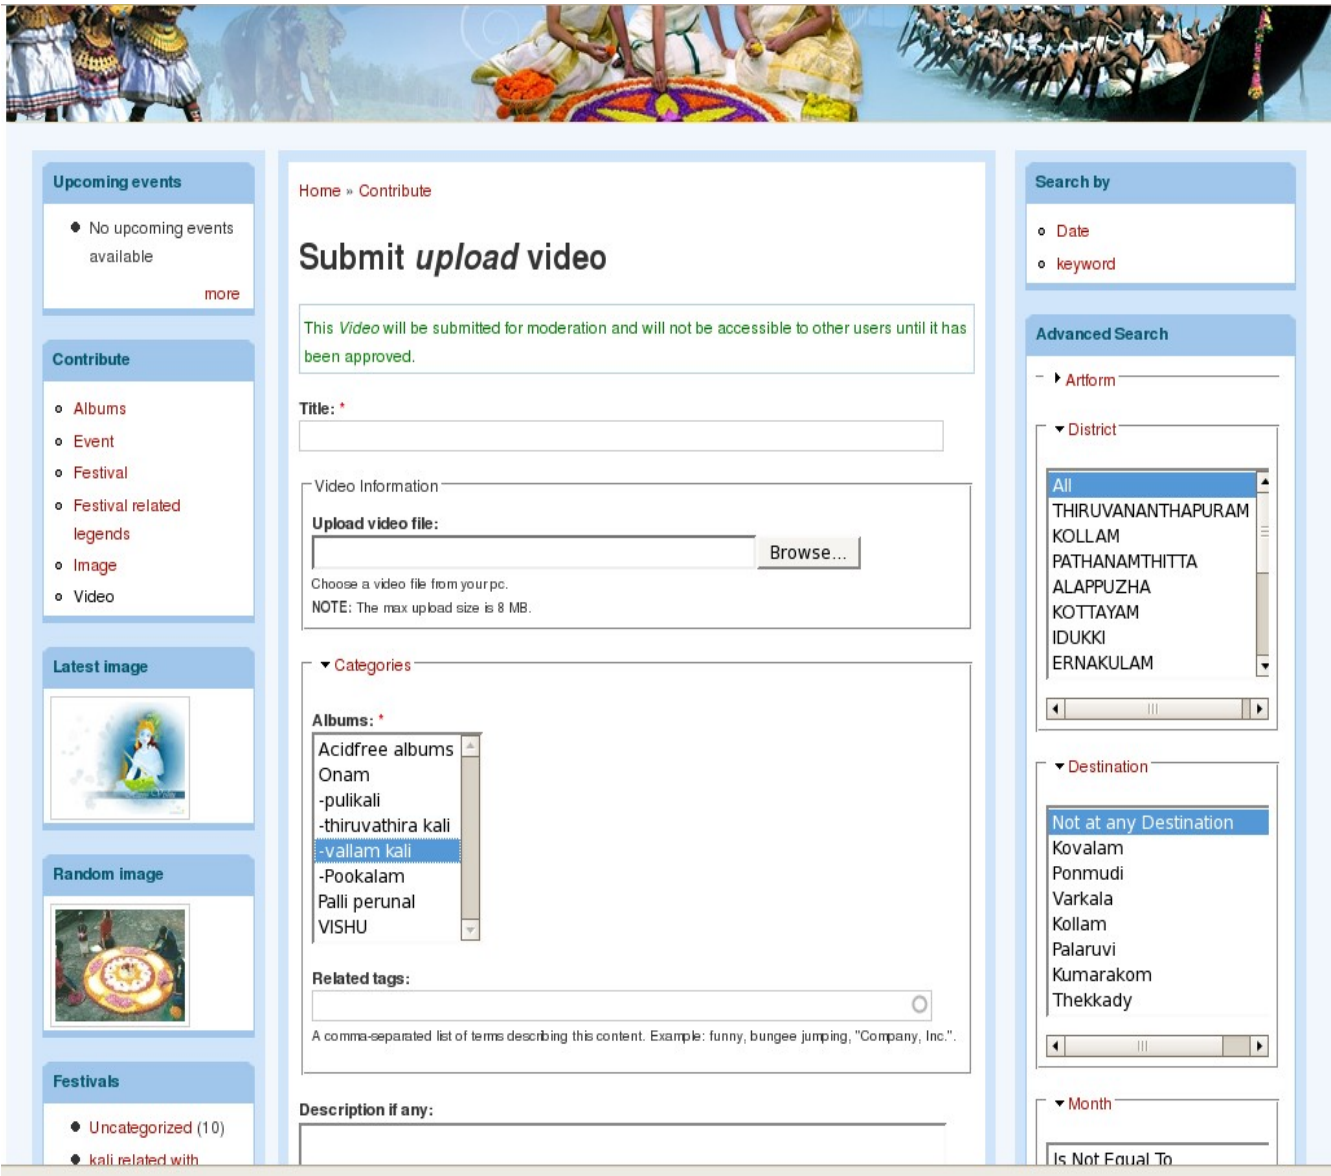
Upcoming events

No upcoming events available

more

Contribute

Albums
Event
Festival
Festival related legends
Image
Video

Latest image

Random image

Festivals

Uncategorized (10)
kali related with

Home » Contribute

Submit *upload* video

This *Video* will be submitted for moderation and will not be accessible to other users until it has been approved.

Title: *

Video Information

Upload video file:

Browse...

Choose a video file from your pc.
NOTE: The max upload size is 8 MB.

Categories

Albums: *

Acidfree albums
Onam
-pulikali
-thiruvathira kali
-vallam kali
-Pookalam
Palli perunal
VISHU

Related tags:

A comma-separated list of terms describing this content. Example: funny, bungee jumping, "Company, Inc.".

Description if any:

Search by

Date
keyword

Advanced Search

Artform

District

All
THIRUVANANTHAPURAM
KOLLAM
PATHANAMTHITTA
ALAPPUZHA
KOTTAYAM
IDUKKI
ERNAKULAM

Destination

Not at any Destination
Kovalam
Ponmudi
Varkala
Kollam
Palaruvi
Kumarakom
Thekkady

Month

Is Not Equal To